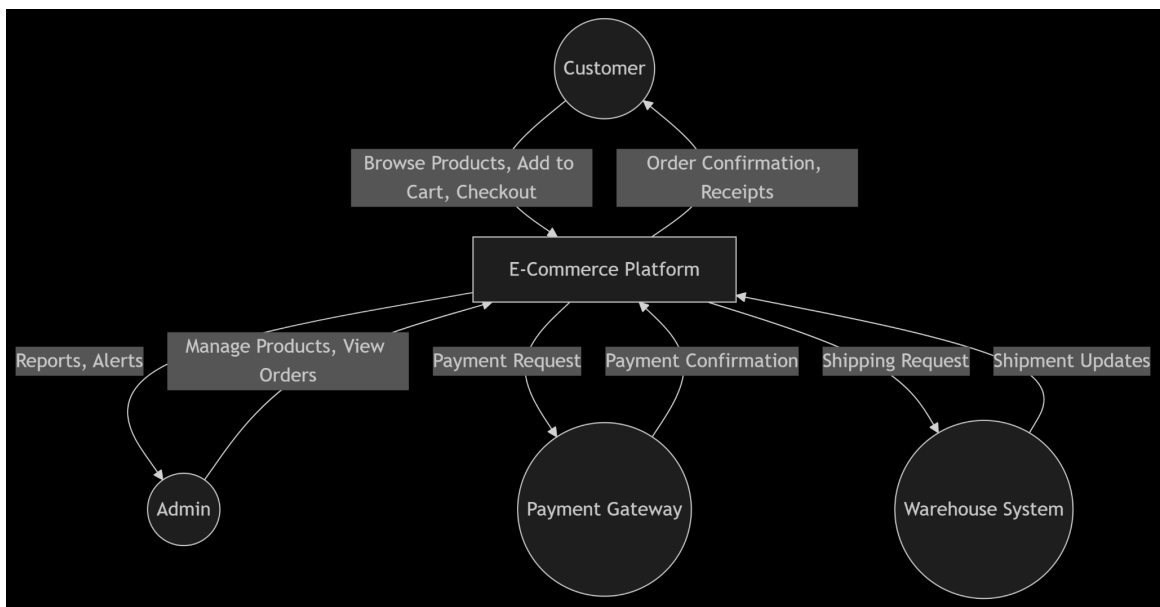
Customer

Browse Products, Add to Cart, Checkout

Order Confirmation, Receipts

E-Commerce Platform

Reports, Alerts

Manage Products, View Orders

Payment Request

Payment Confirmation

Shipping Request

Shipment Updates

Admin

Payment Gateway

Warehouse System